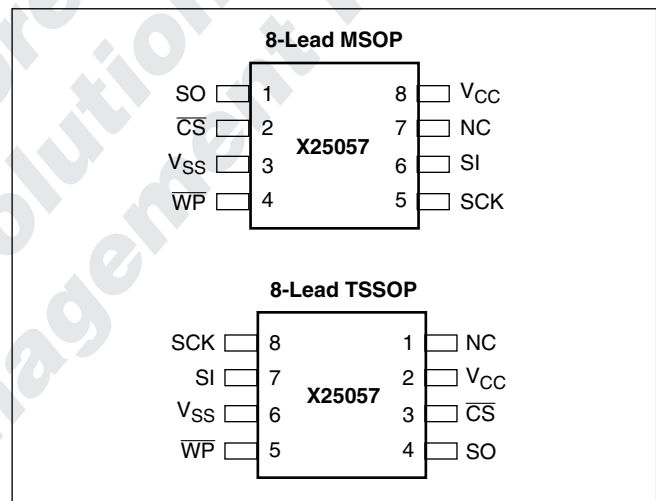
8-Lead MSOP

SO 1
$\overline{CS}$ 2
$V_{SS}$ 3
$\overline{WP}$ 4

X25057

8 $V_{CC}$
7 NC
6 SI
5 SCK

8-Lead TSSOP

SCK 8
SI 7
$V_{SS}$ 6
$\overline{WP}$ 5

X25057

1 NC
2 $V_{CC}$
3 $\overline{CS}$
4 SO